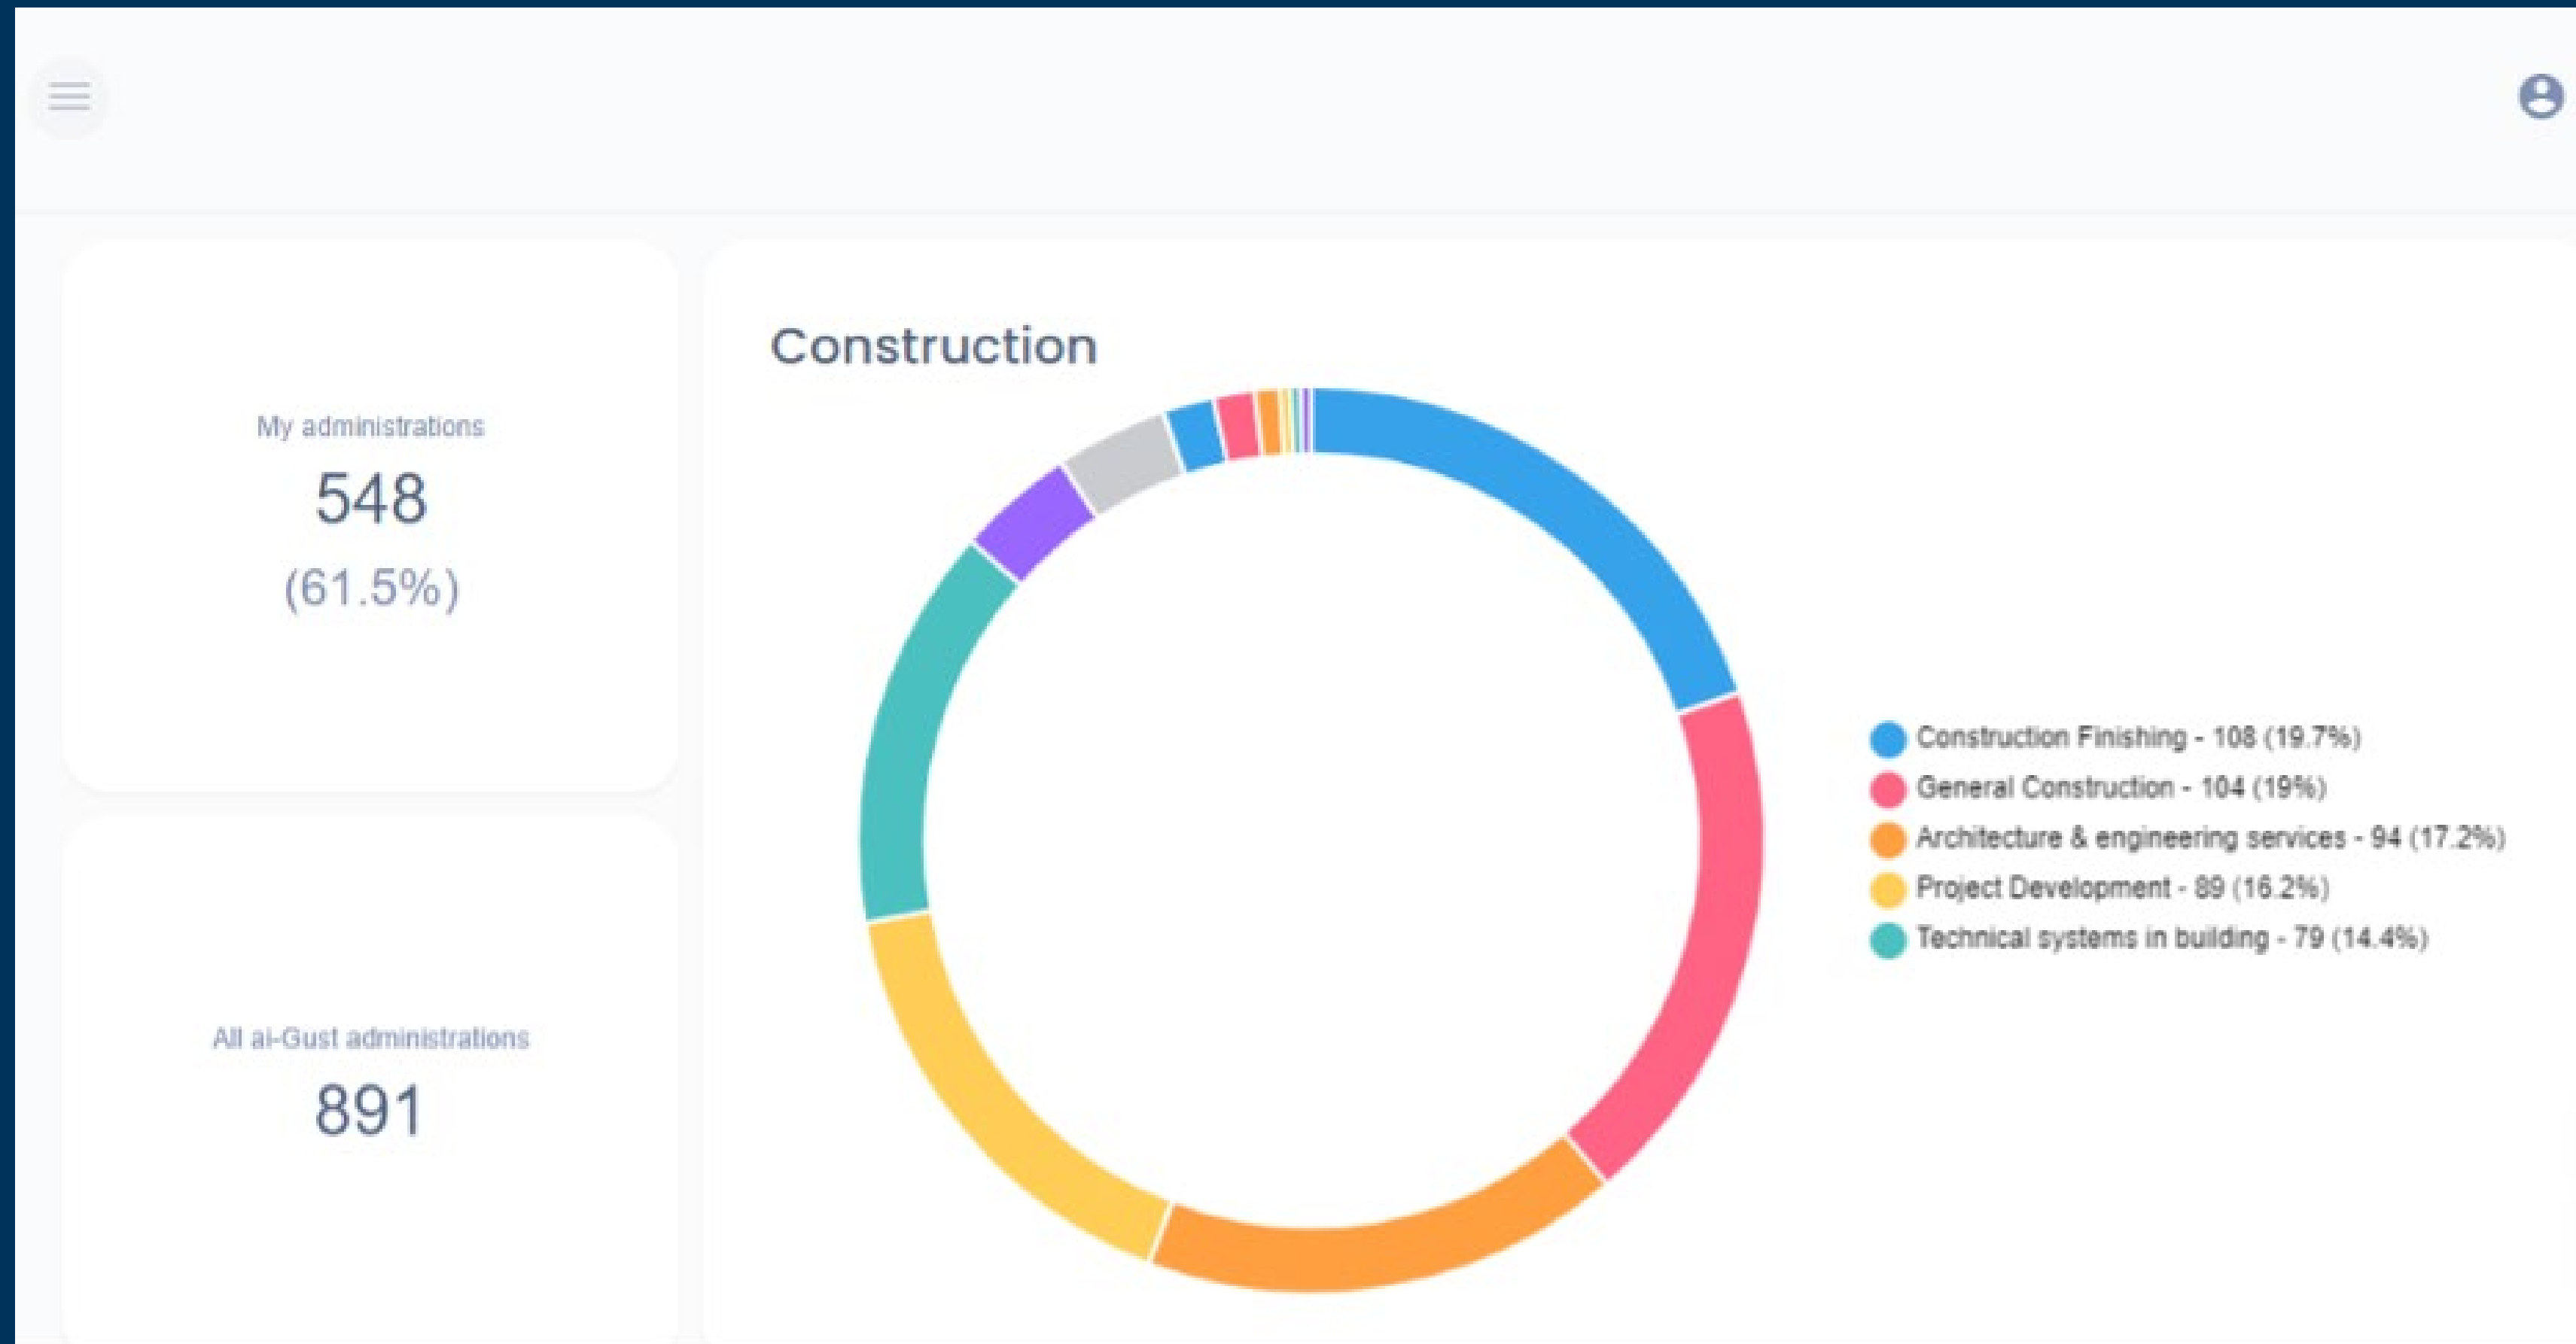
My administrations
548
(61.5%)

All ai-Gust administrations
891

Construction

Construction Finishing - 108 (19.7%)
General Construction - 104 (19%)
Architecture & engineering services - 94 (17.2%)
Project Development - 89 (16.2%)
Technical systems in building - 79 (14.4%)